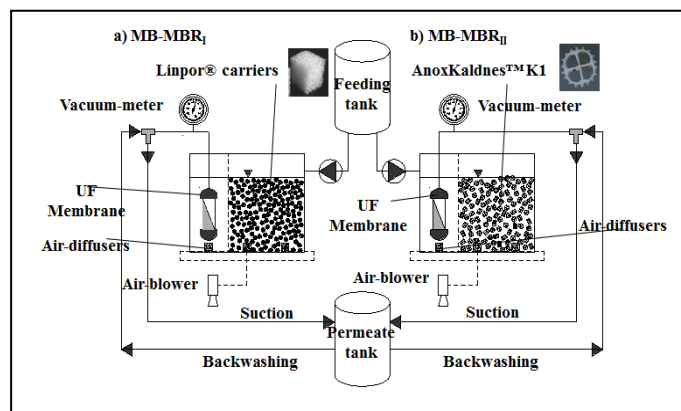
a) MB-MBR$_{I}$

b) MB-MBR$_{II}$

Linpor® carriers

Feeding tank

AnoxKaldnes™ K1

Vacuum-meter

Vacuum-meter

UF Membrane

UF Membrane

Air-diffusers

Air-diffusers

Air-blower

Air-blower

Suction

Suction

Permeate tank

Backwashing

Backwashing